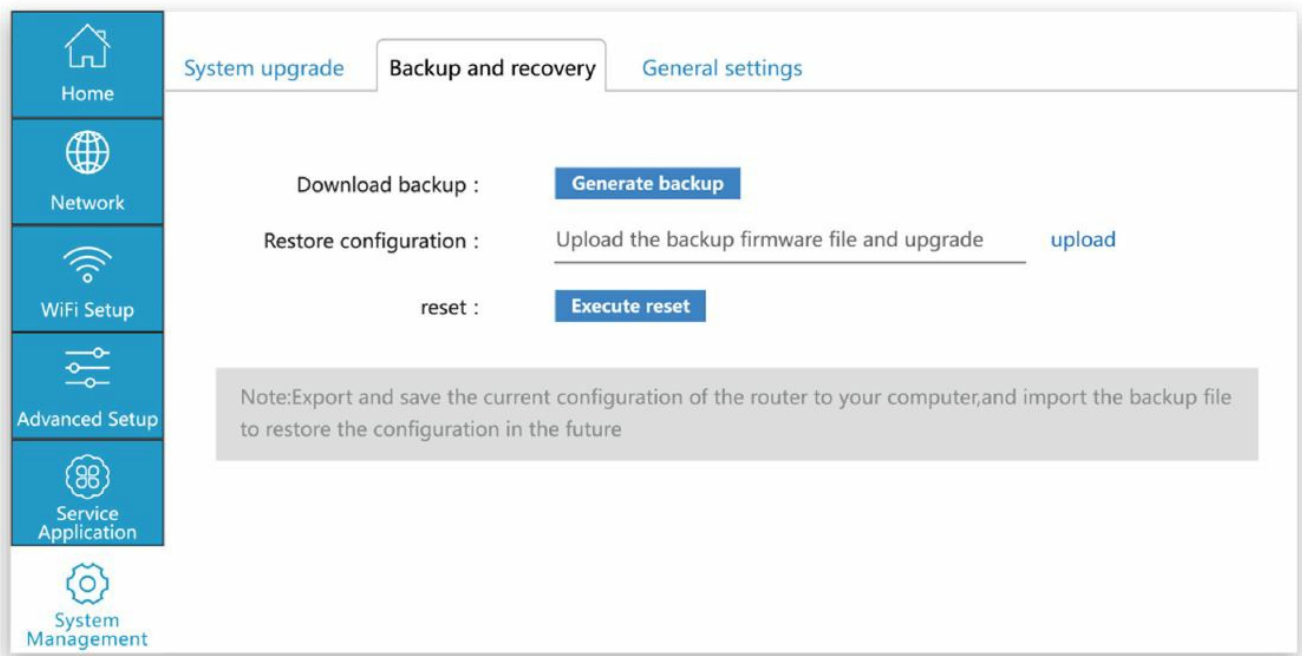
Home
Network
WiFi Setup
Advanced Setup
Service Application
System Management

System upgrade
Backup and recovery
General settings

Download backup :
Generate backup

Restore configuration :
Upload the backup firmware file and upgrade
upload

reset :
Execute reset

Note:Export and save the current configuration of the router to your computer,and import the backup file to restore the configuration in the future